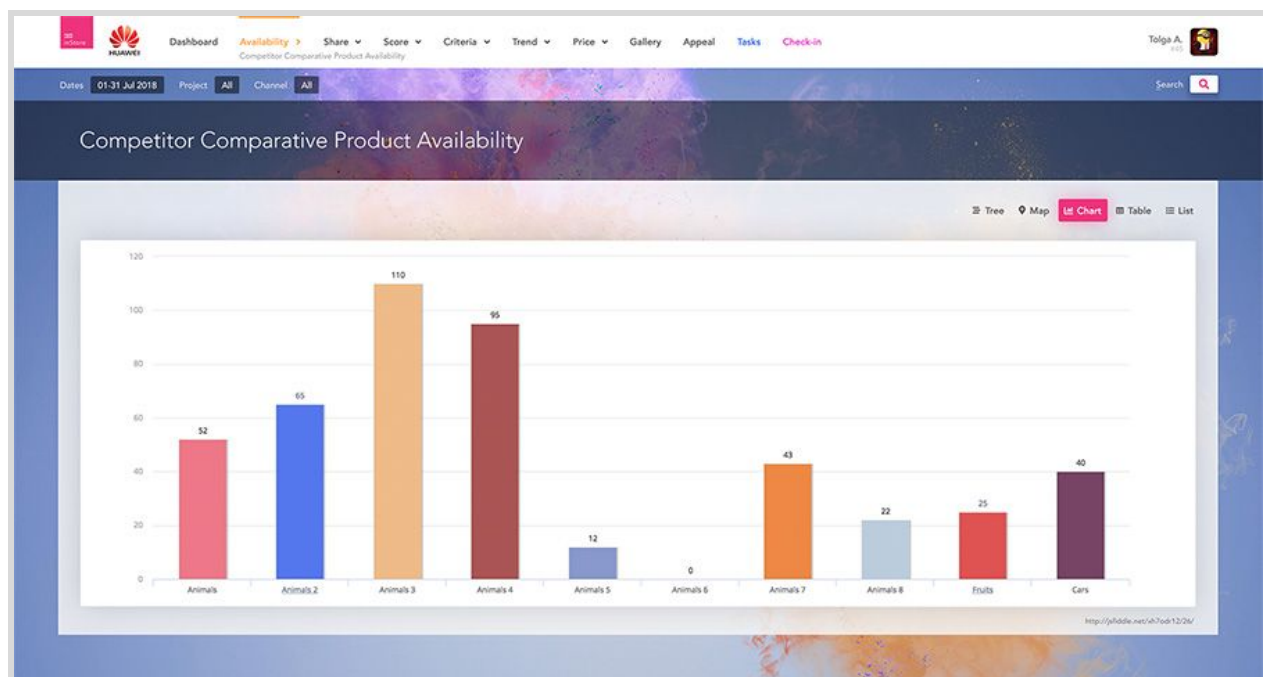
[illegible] inStore

HUAWEI

Dashboard Availability > Share Score Criteria Trend Price Gallery Appeal Tasks Check-in

Competitor Comparative Product Availability

Tolga A.
#45

Dates 01-31 Jul 2018 Project All Channel All

Search

Competitor Comparative Product Availability

Tree Map Chart Table List

| Category | Value |
|---|---|
| Animals | 52 |
| Animals 2 | 65 |
| Animals 3 | 110 |
| Animals 4 | 95 |
| Animals 5 | 12 |
| Animals 6 | 0 |
| Animals 7 | 43 |
| Animals 8 | 22 |
| Fruits | 25 |
| Cars | 40 |

120 100 80 60 40 20 0

http://jsfiddle.net/eh7odr12/26/